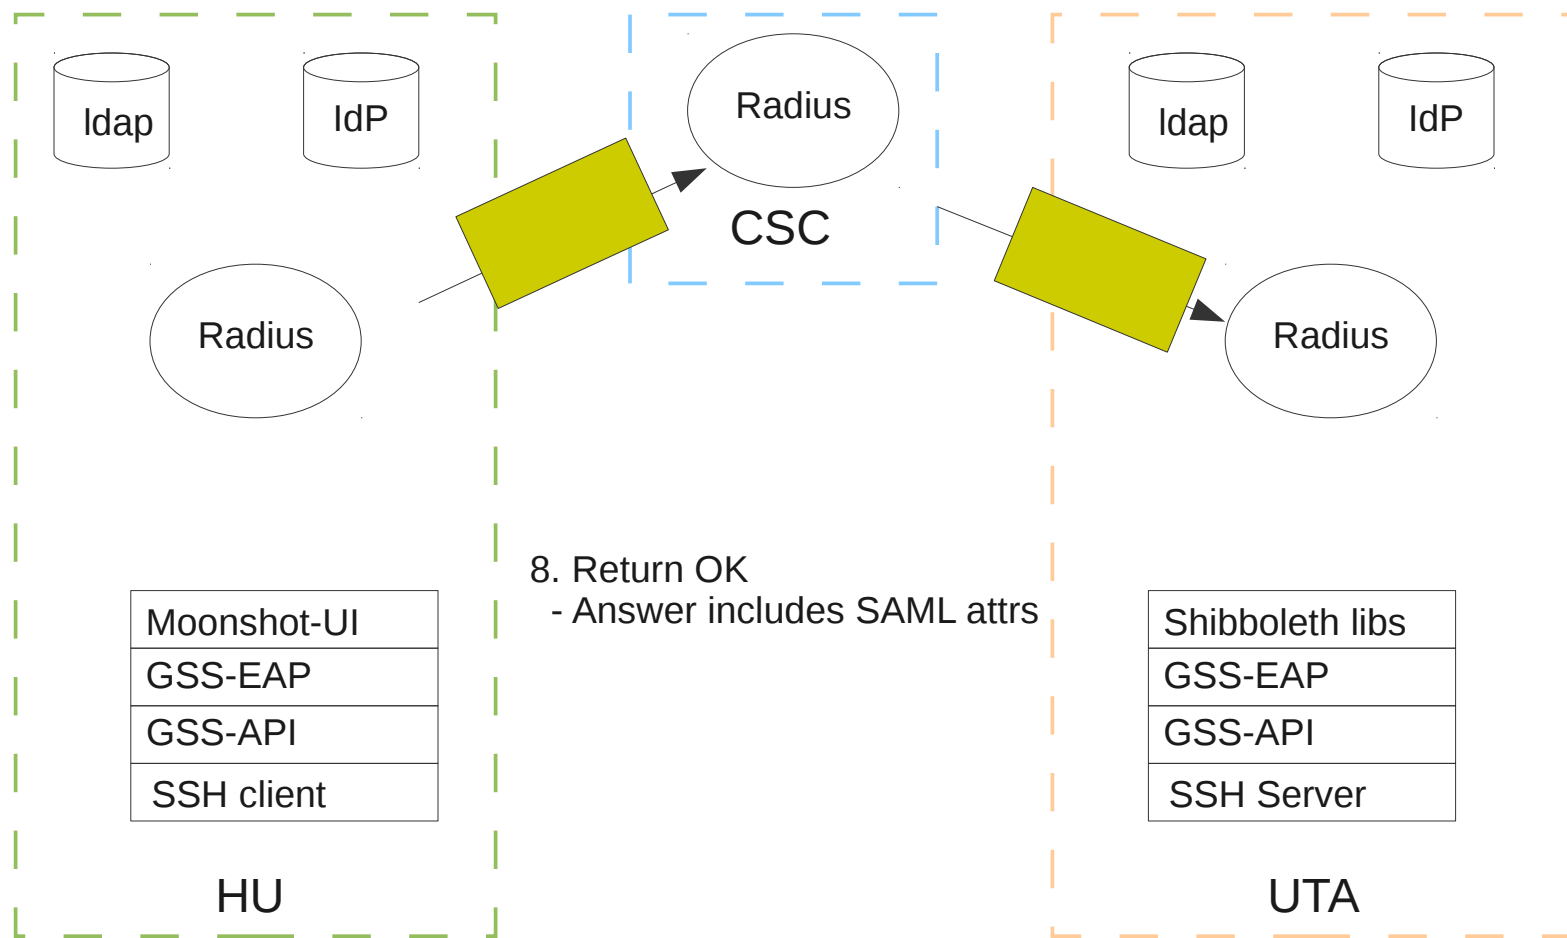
ldap

IdP

Radius

CSC

ldap

IdP

Radius

Radius

8. Return OK
- Answer includes SAML attrs

| Moonshot-UI |
|---|
| GSS-EAP |
| GSS-API |
| SSH client |

| Shibboleth libs |
|---|
| GSS-EAP |
| GSS-API |
| SSH Server |

HU

UTA